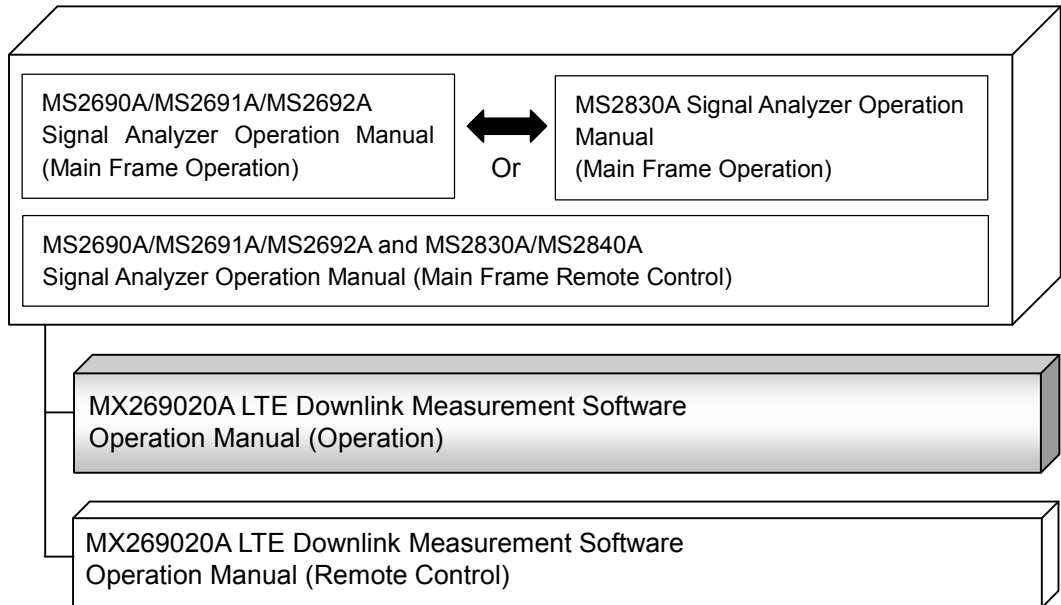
MS2690A/MS2691A/MS2692A Signal Analyzer Operation Manual (Main Frame Operation)

Or

MS2830A Signal Analyzer Operation Manual (Main Frame Operation)

MS2690A/MS2691A/MS2692A and MS2830A/MS2840A Signal Analyzer Operation Manual (Main Frame Remote Control)

MX269020A LTE Downlink Measurement Software Operation Manual (Operation)

MX269020A LTE Downlink Measurement Software Operation Manual (Remote Control)